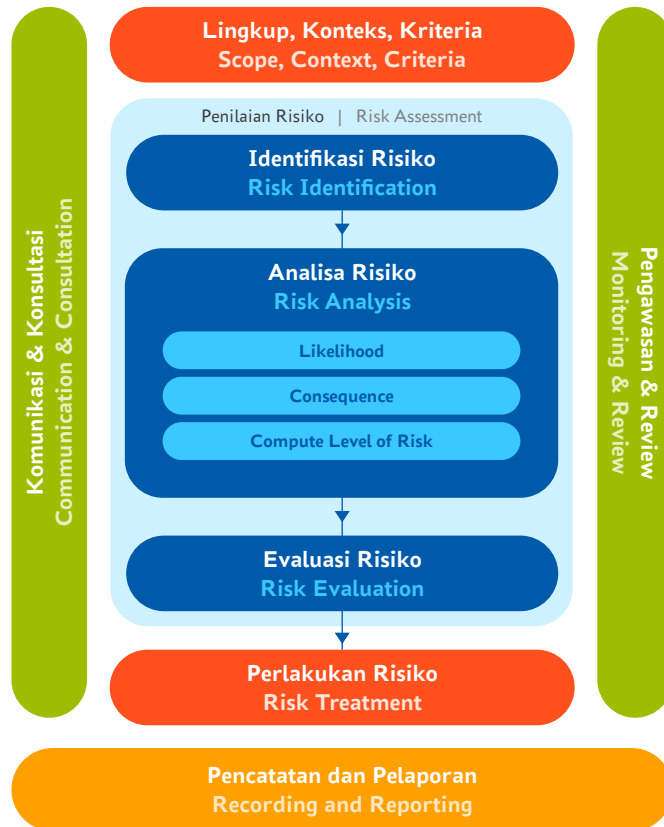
Komunikasi & Konsultasi
Communication & Consultation

Lingkup, Konteks, Kriteria
Scope, Context, Criteria

Penilaian Risiko | Risk Assessment

Identifikasi Risiko
Risk Identification

Analisa Risiko
Risk Analysis

Likelihood

Consequence

Compute Level of Risk

Evaluasi Risiko
Risk Evaluation

Perlakukan Risiko
Risk Treatment

Pengawasan & Review
Monitoring & Review

Pencatatan dan Pelaporan
Recording and Reporting